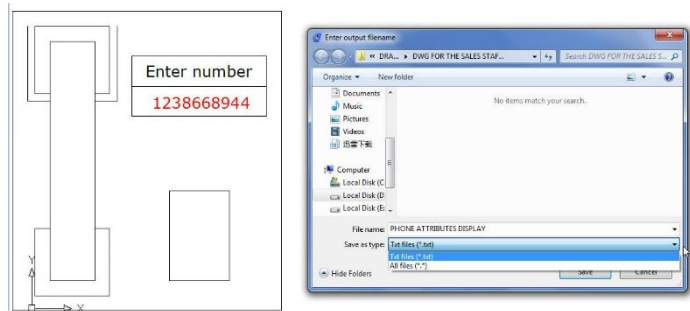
Enter number

1238668944

Y

X

Enter output filename

« DRA... ▸ DWG FOR THE SALES STAF... ▸

Search DWG FOR THE SALES S...

Organize ▾ New folder

Documents

Music

Pictures

Videos

迅雷下载

Computer

Local Disk (C

Local Disk (D

Local Disk (E

No items match your search.

File name: PHONE ATTRIBUTES DISPLAY

Save as type: Txt files (*.txt)

Txt files (*.txt)

All files (*.*)

Hide Folders

Save

Cancel